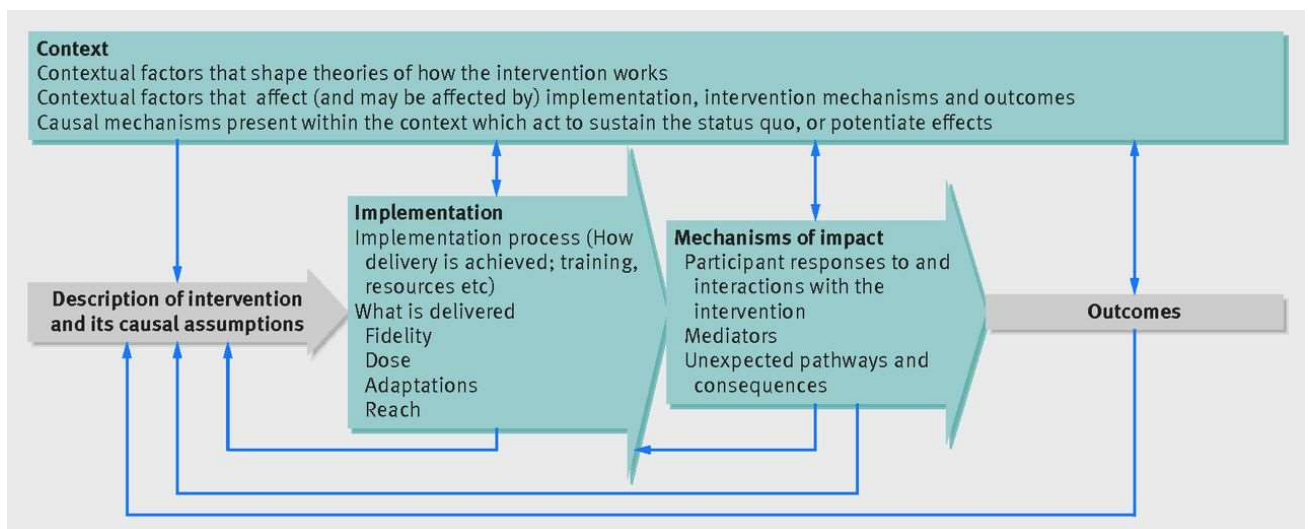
Context
Contextual factors that shape theories of how the intervention works
Contextual factors that affect (and may be affected by) implementation, intervention mechanisms and outcomes
Causal mechanisms present within the context which act to sustain the status quo, or potentiate effects

Description of intervention and its causal assumptions

Implementation
Implementation process (How delivery is achieved; training, resources etc)
What is delivered
Fidelity
Dose
Adaptations
Reach

Mechanisms of impact
Participant responses to and interactions with the intervention
Mediators
Unexpected pathways and consequences

Outcomes